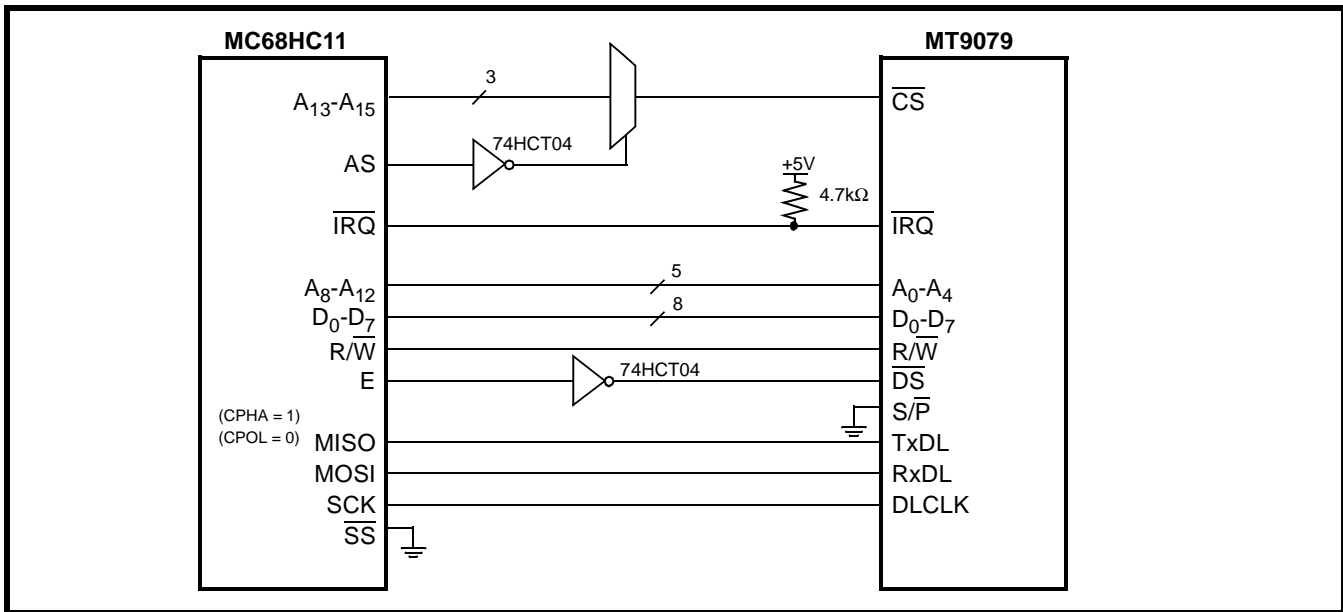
MC68HC11

MT9079

3

$A_{13}$-$A_{15}$

$\overline{CS}$

74HCT04

AS

+5V

4.7kΩ

$\overline{IRQ}$

$\overline{IRQ}$

5

$A_8$-$A_{12}$

$A_0$-$A_4$

8

$D_0$-$D_7$

$D_0$-$D_7$

R/$\overline{W}$

R/$\overline{W}$

74HCT04

E

$\overline{DS}$

S/$\overline{P}$

(CPHA = 1)

(CPOL = 0)

MISO

TxDL

MOSI

RxDL

SCK

DLCLK

$\overline{SS}$